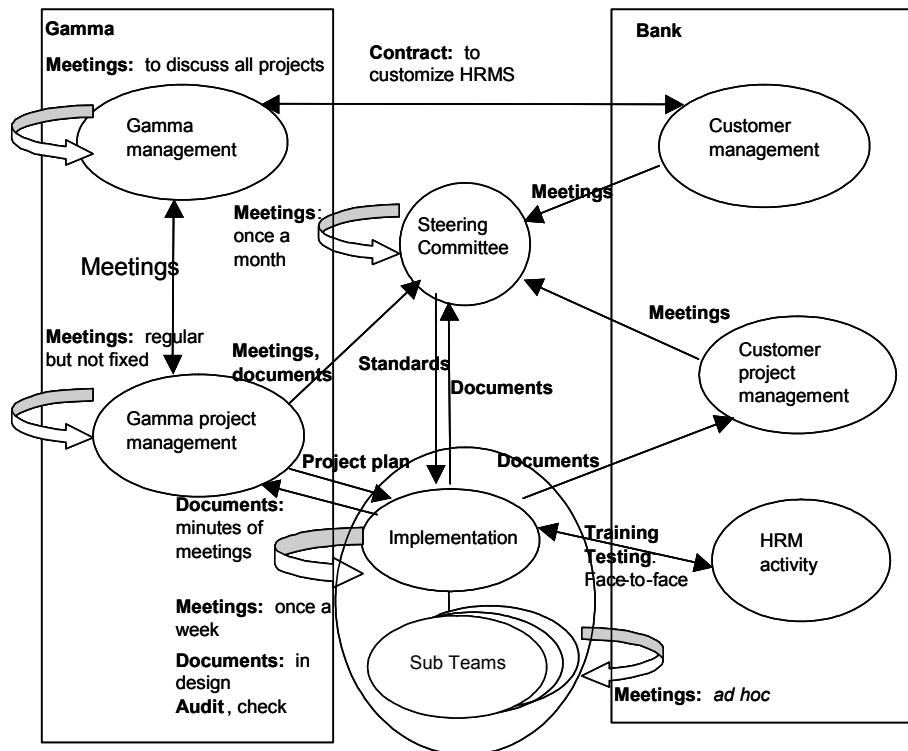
Gamma

Meetings: to discuss all projects

Contract: to customize HRMS

Bank

Gamma management

Customer management

Meetings

Meetings: once a month

Steering Committee

Meetings

Meetings: regular but not fixed

Meetings, documents

Standards

Documents

Meetings

Customer project management

Gamma project management

Project plan

Documents

Documents: minutes of meetings

Implementation

Training Testing: Face-to-face

HRM activity

Meetings: once a week

Documents: in design

Audit, check

Sub Teams

Meetings: *ad hoc*